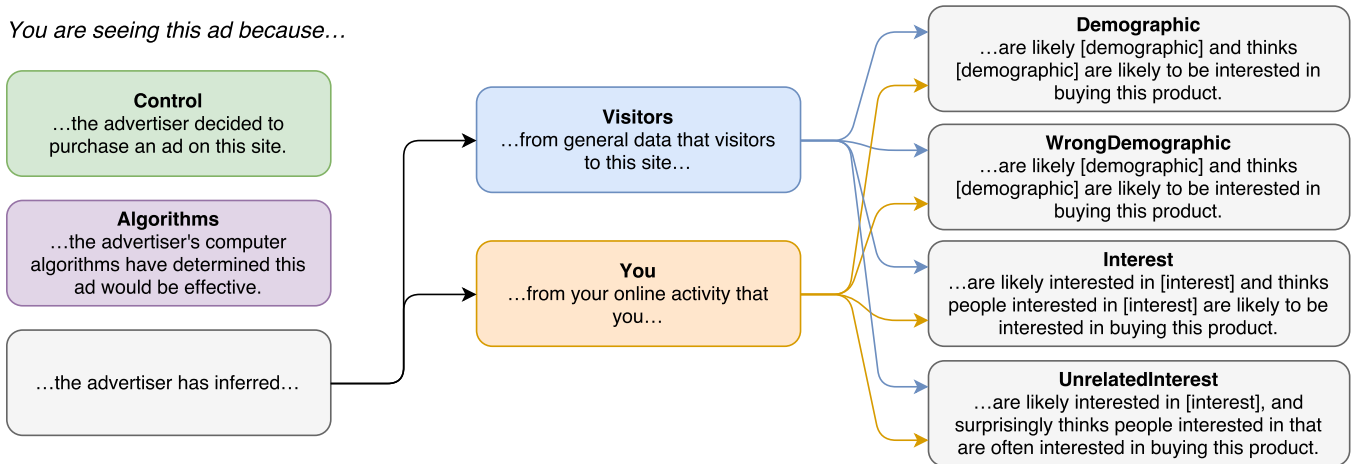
You are seeing this ad because…

**Control**
…the advertiser decided to purchase an ad on this site.

**Algorithms**
…the advertiser's computer algorithms have determined this ad would be effective.

…the advertiser has inferred…

**Visitors**
…from general data that visitors to this site…

**You**
…from your online activity that you…

**Demographic**
…are likely [demographic] and thinks [demographic] are likely to be interested in buying this product.

**WrongDemographic**
…are likely [demographic] and thinks [demographic] are likely to be interested in buying this product.

**Interest**
…are likely interested in [interest] and thinks people interested in [interest] are likely to be interested in buying this product.

**UnrelatedInterest**
…are likely interested in [interest], and surprisingly thinks people interested in that are often interested in buying this product.